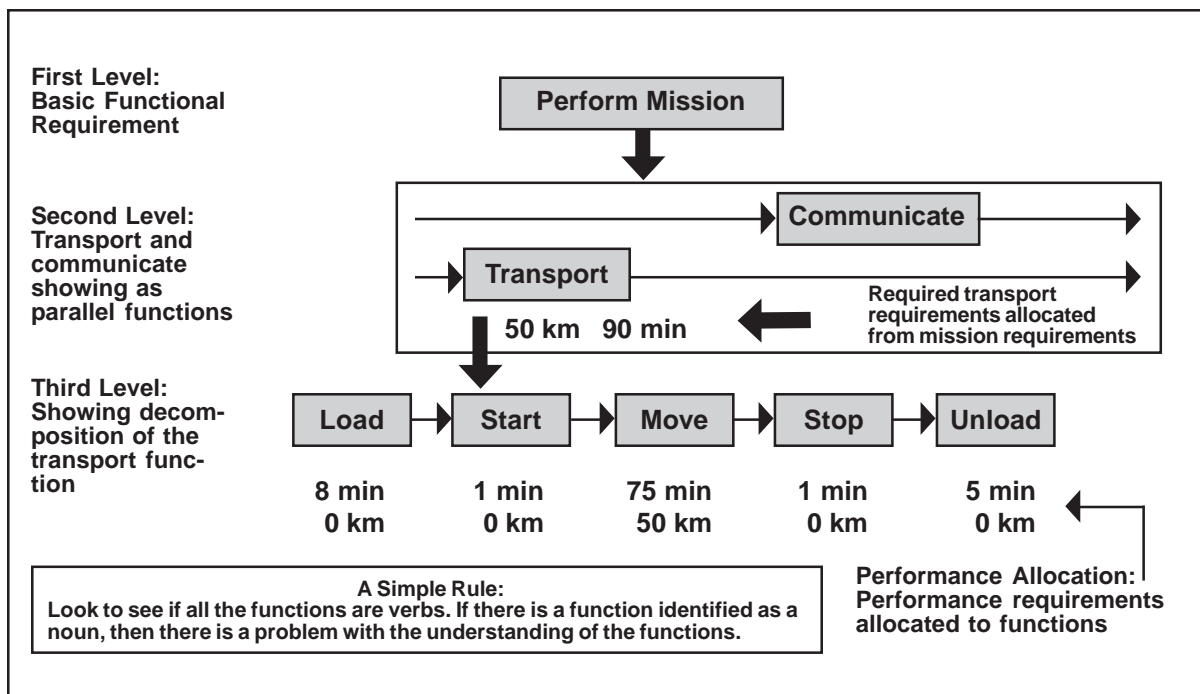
First Level: Basic Functional Requirement

Perform Mission

Second Level: Transport and communicate showing as parallel functions

Communicate

Transport

Required transport requirements allocated from mission requirements

50 km 90 min

Third Level: Showing decomposition of the transport function

Load

Start

Move

Stop

Unload

8 min
0 km

1 min
0 km

75 min
50 km

1 min
0 km

5 min
0 km

A Simple Rule:
Look to see if all the functions are verbs. If there is a function identified as a noun, then there is a problem with the understanding of the functions.

Performance Allocation: Performance requirements allocated to functions